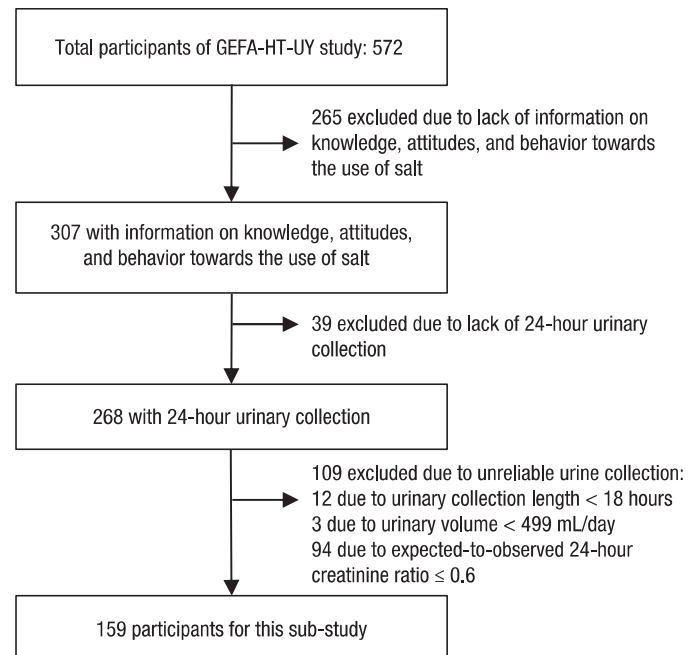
Total participants of GEFA-HT-UY study: 572

265 excluded due to lack of information on knowledge, attitudes, and behavior towards the use of salt

307 with information on knowledge, attitudes, and behavior towards the use of salt

39 excluded due to lack of 24-hour urinary collection

268 with 24-hour urinary collection

109 excluded due to unreliable urine collection:
12 due to urinary collection length < 18 hours
3 due to urinary volume < 499 mL/day
94 due to expected-to-observed 24-hour creatinine ratio $\leq$ 0.6

159 participants for this sub-study